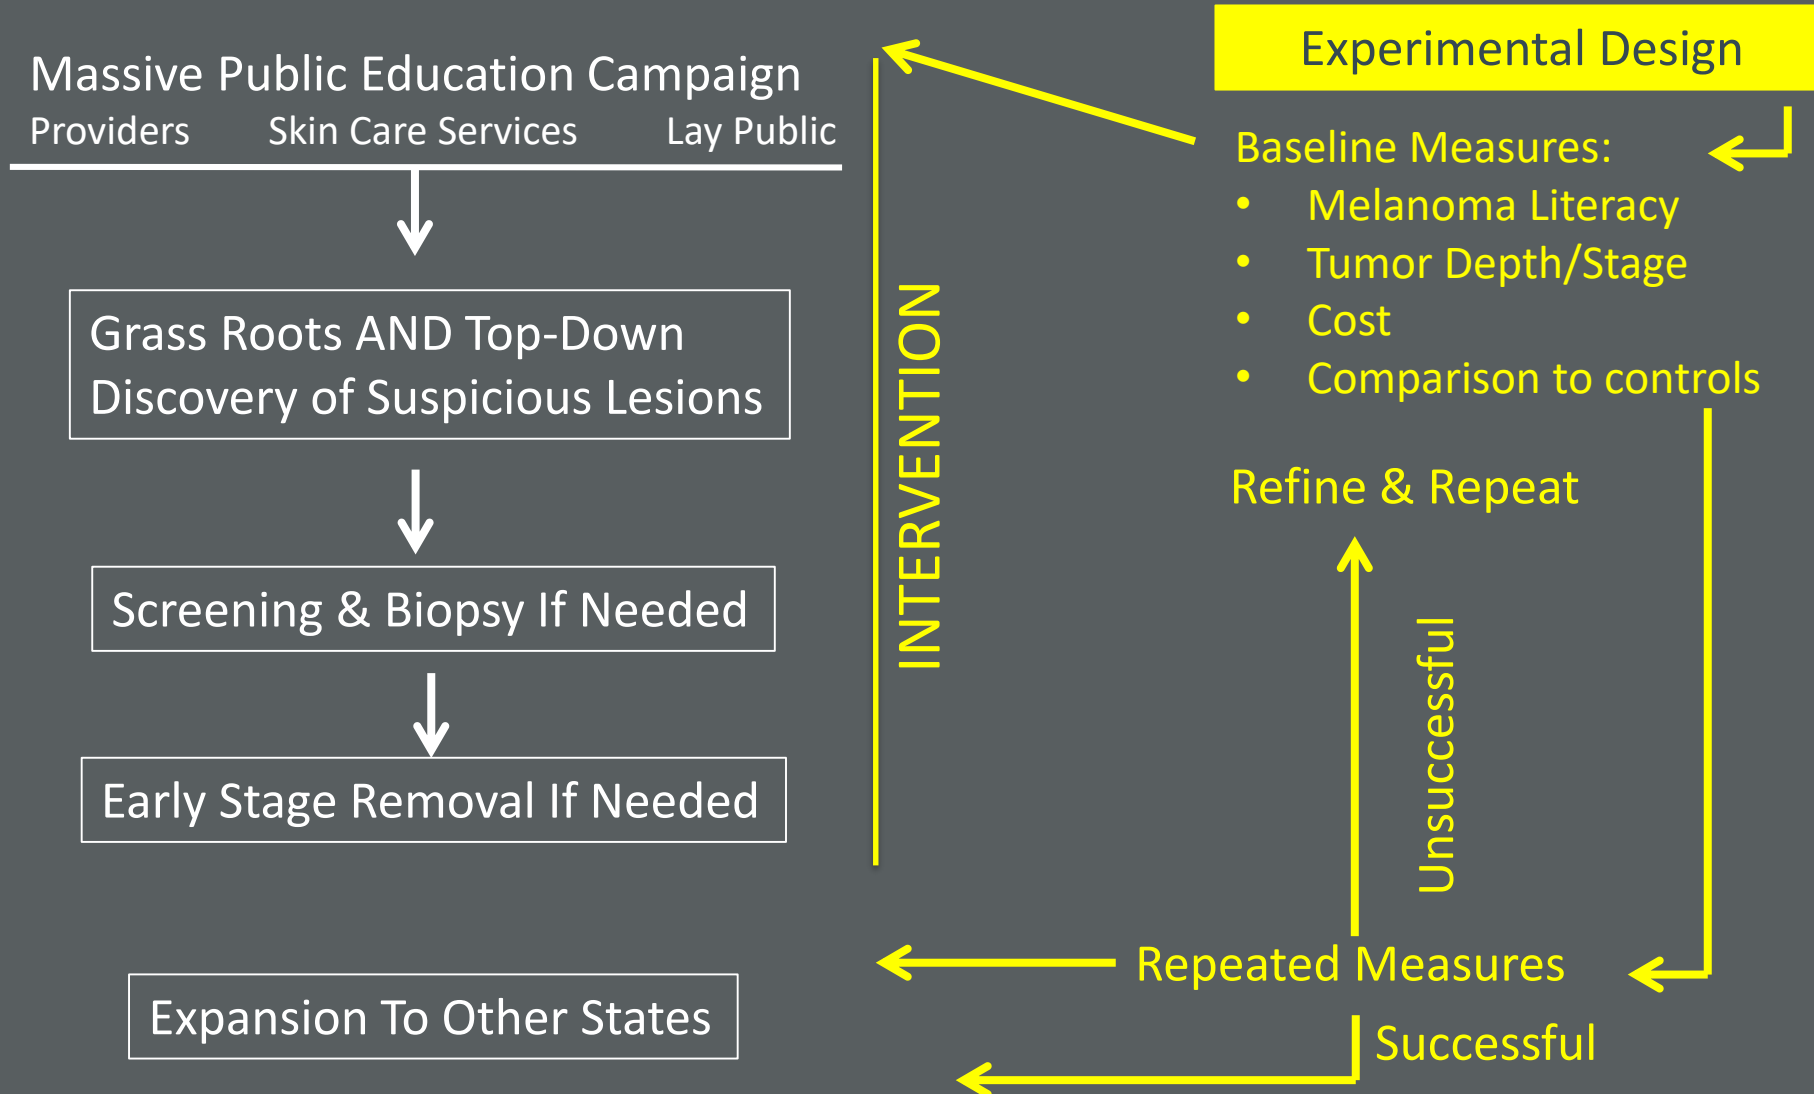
Massive Public Education Campaign
Providers Skin Care Services Lay Public

Grass Roots AND Top-Down Discovery of Suspicious Lesions

Screening & Biopsy If Needed

Early Stage Removal If Needed

Expansion To Other States

INTERVENTION

Experimental Design

Baseline Measures:
- Melanoma Literacy
- Tumor Depth/Stage
- Cost
- Comparison to controls

Refine & Repeat

Unsuccessful

Repeated Measures

Successful